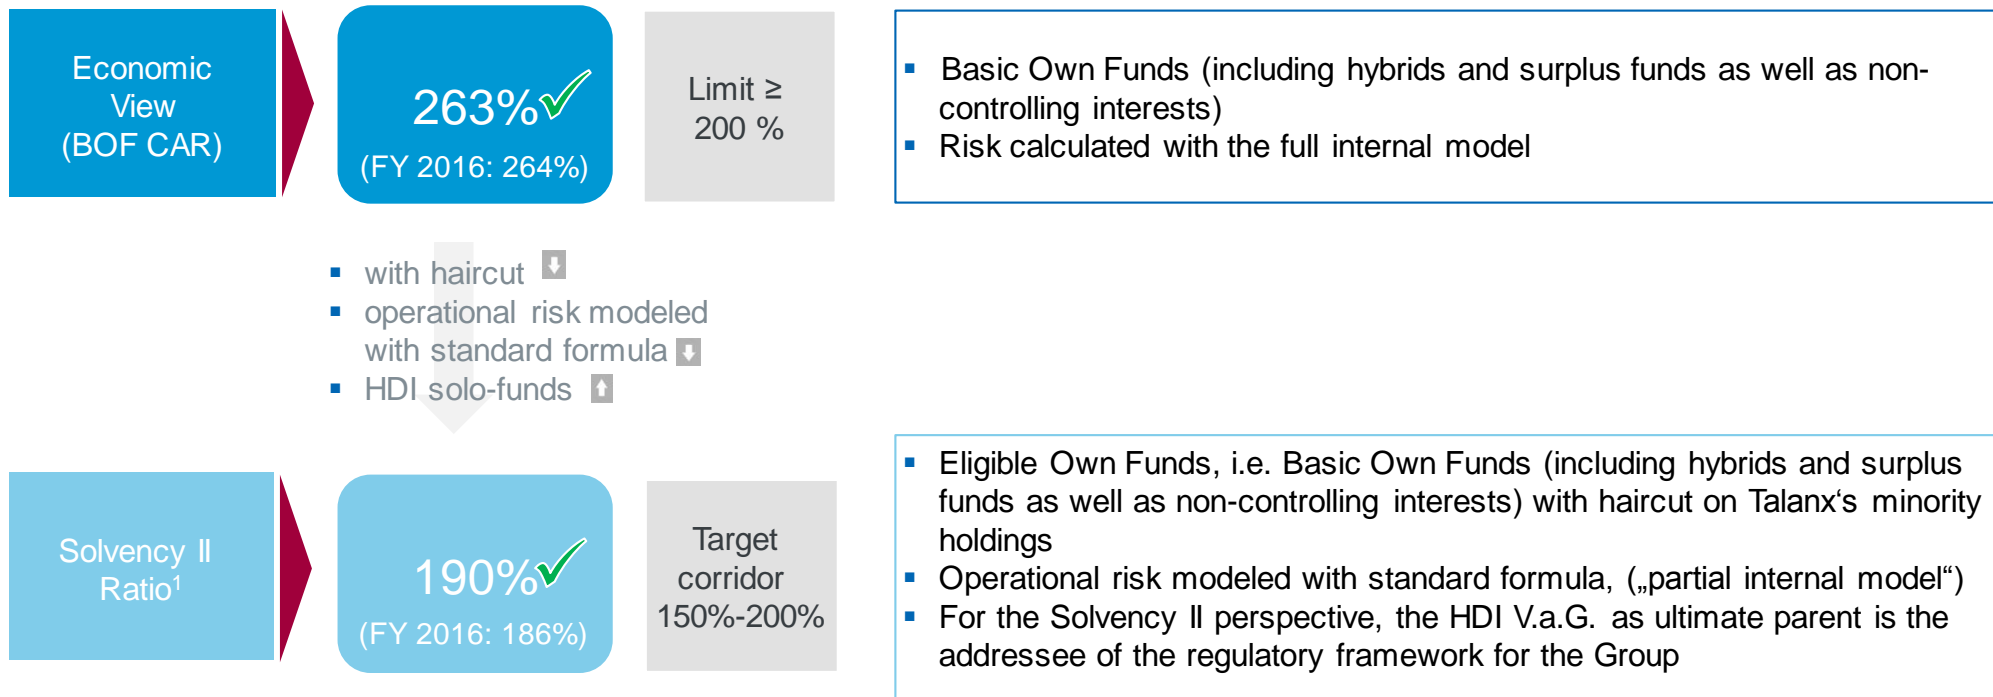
Economic View (BOF CAR)

263%

(FY 2016: 264%)

Limit ≥ 200 %

Basic Own Funds (including hybrids and surplus funds as well as non-controlling interests)
Risk calculated with the full internal model

with haircut
operational risk modeled with standard formula
HDI solo-funds

Solvency II Ratio$^1$

190%

(FY 2016: 186%)

Target corridor 150%-200%

Eligible Own Funds, i.e. Basic Own Funds (including hybrids and surplus funds as well as non-controlling interests) with haircut on Talanx‘s minority holdings
Operational risk modeled with standard formula, („partial internal model“)
For the Solvency II perspective, the HDI V.a.G. as ultimate parent is the addressee of the regulatory framework for the Group